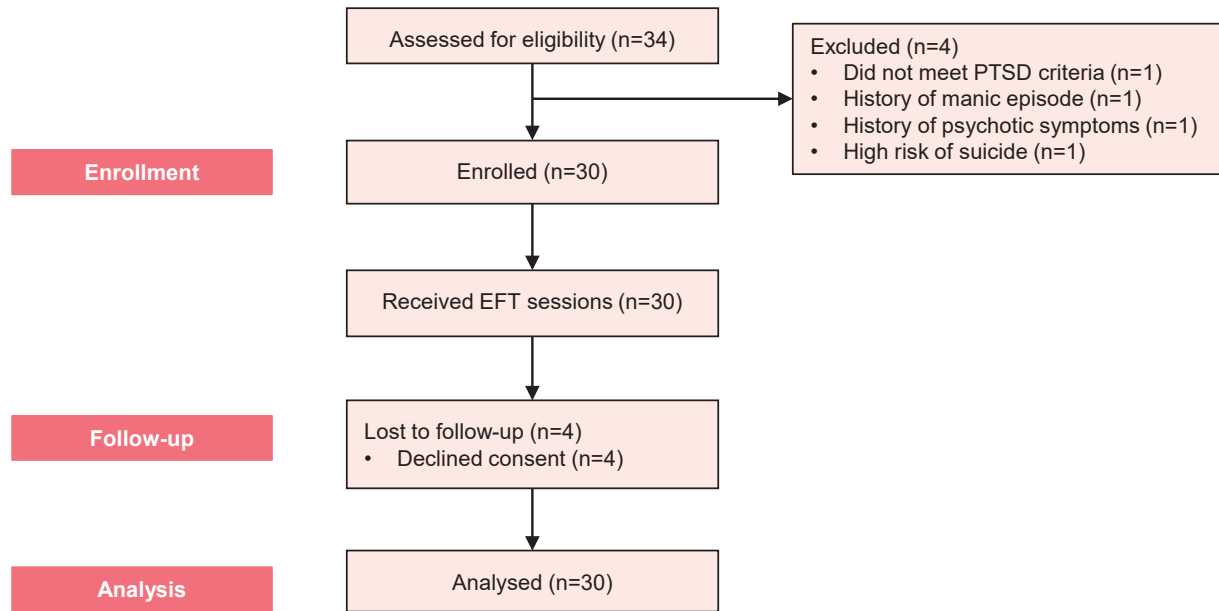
Assessed for eligibility (n=34)

Excluded (n=4)
• Did not meet PTSD criteria (n=1)
• History of manic episode (n=1)
• History of psychotic symptoms (n=1)
• High risk of suicide (n=1)

Enrollment

Enrolled (n=30)

Received EFT sessions (n=30)

Follow-up

Lost to follow-up (n=4)
• Declined consent (n=4)

Analysis

Analysed (n=30)